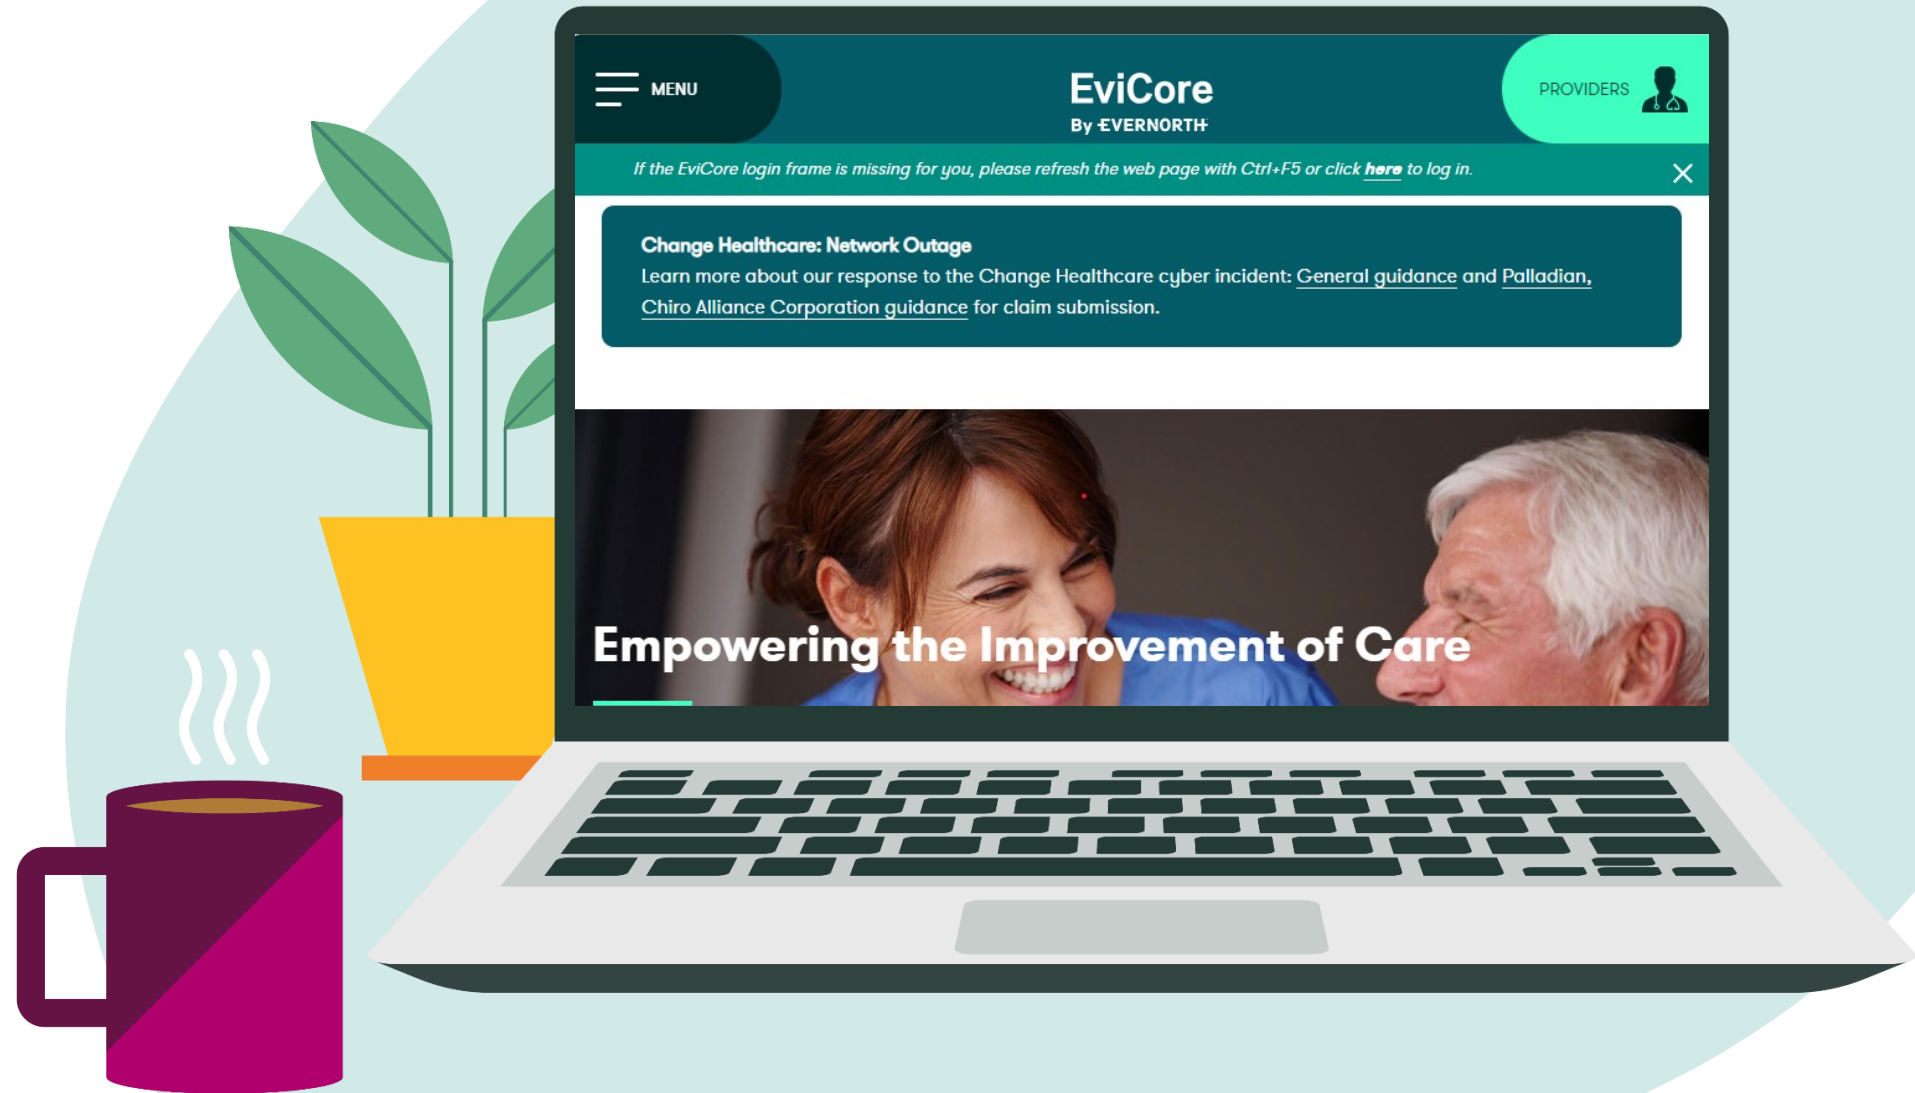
MENU

EviCore
By EVERNORTH

PROVIDERS

If the EviCore login frame is missing for you, please refresh the web page with Ctrl+F5 or click here to log in.

Change Healthcare: Network Outage
Learn more about our response to the Change Healthcare cyber incident: General guidance and Palladian, Chiro Alliance Corporation guidance for claim submission.

Empowering the Improvement of Care